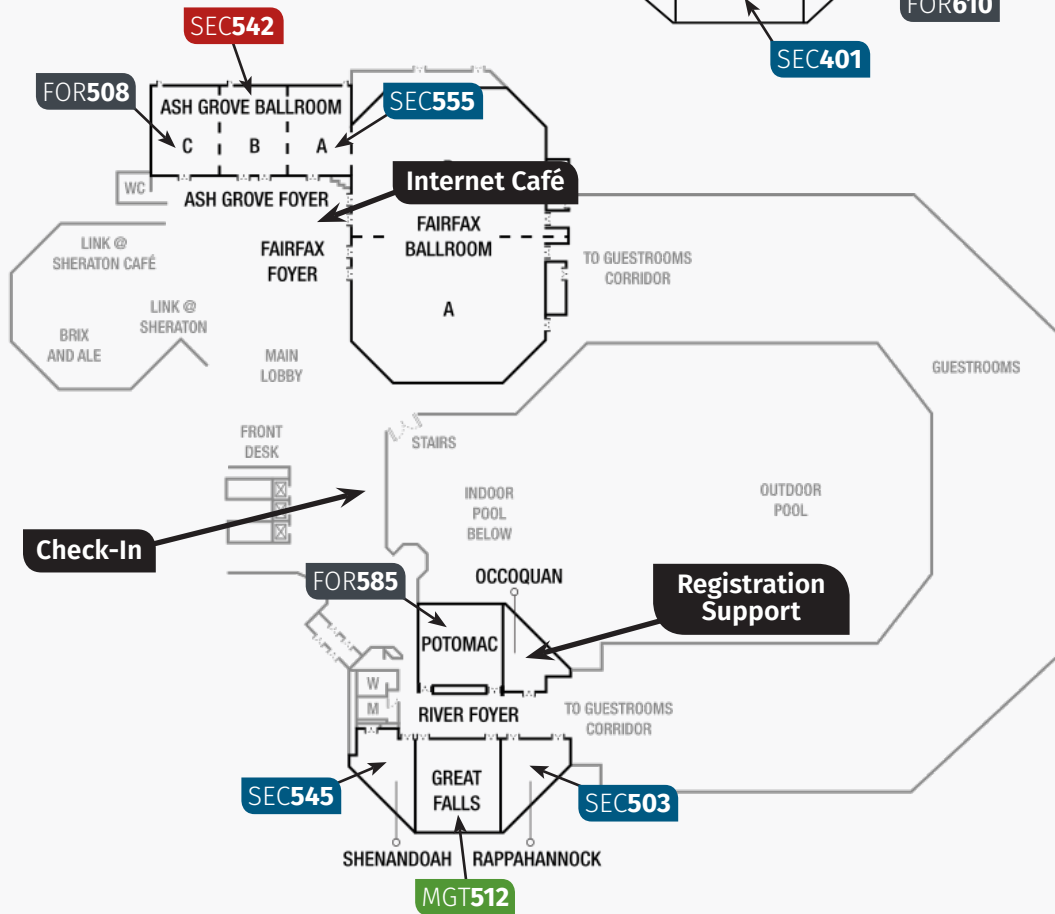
FOR610

SEC401

SEC542

FOR508

ASH GROVE BALLROOM

SEC555

C B A

WC

ASH GROVE FOYER

Internet Café

FAIRFAX BALLROOM

LINK @ SHERATON CAFÉ

FAIRFAX FOYER

TO GUESTROOMS CORRIDOR

LINK @ SHERATON

A

BRIX AND ALE

MAIN LOBBY

GUESTROOMS

STAIRS

FRONT DESK

INDOOR POOL BELOW

OUTDOOR POOL

Check-In

FOR585

OCCOQUAN

Registration Support

POTOMAC

W

M

RIVER FOYER

TO GUESTROOMS CORRIDOR

SEC545

GREAT FALLS

SEC503

SHENANDOAH

RAPPAHANNOCK

MGT512